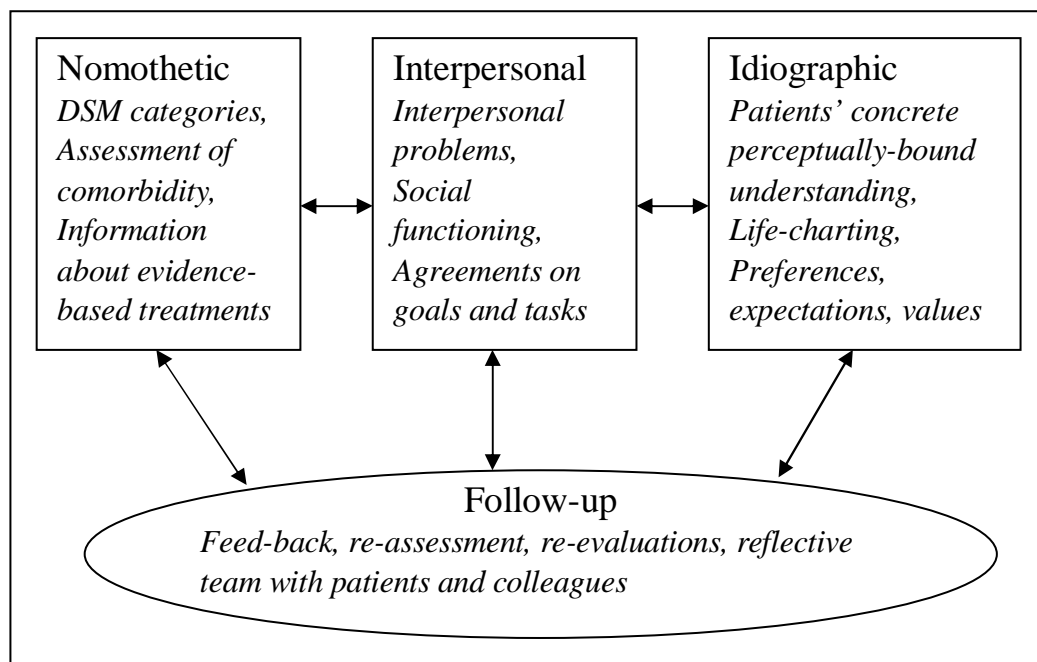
Nomothetic
*DSM categories, Assessment of comorbidity, Information about evidence-based treatments*

Interpersonal
*Interpersonal problems, Social functioning, Agreements on goals and tasks*

Idiographic
*Patients' concrete perceptually-bound understanding, Life-charting, Preferences, expectations, values*

Follow-up
*Feed-back, re-assessment, re-evaluations, reflective team with patients and colleagues*